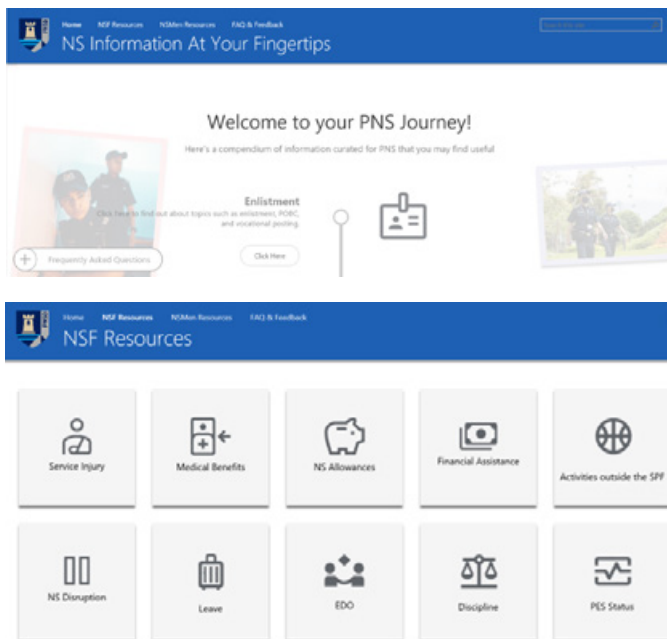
Home NSF Resources NSMen Resources FAQ & Feedback

Search this site

NS Information At Your Fingertips

Welcome to your PNS Journey!

Here's a compendium of information curated for PNS that you may find useful

Enlistment

Click here to find out about topics such as enlistment, POBC, and vocational posting.

Click Here

Frequently Asked Questions

Home NSF Resources NSMen Resources FAQ & Feedback

NSF Resources

Service Injury

Medical Benefits

NS Allowances

Financial Assistance

Activities outside the SPF

NS Disruption

Leave

EDO

Discipline

PES Status